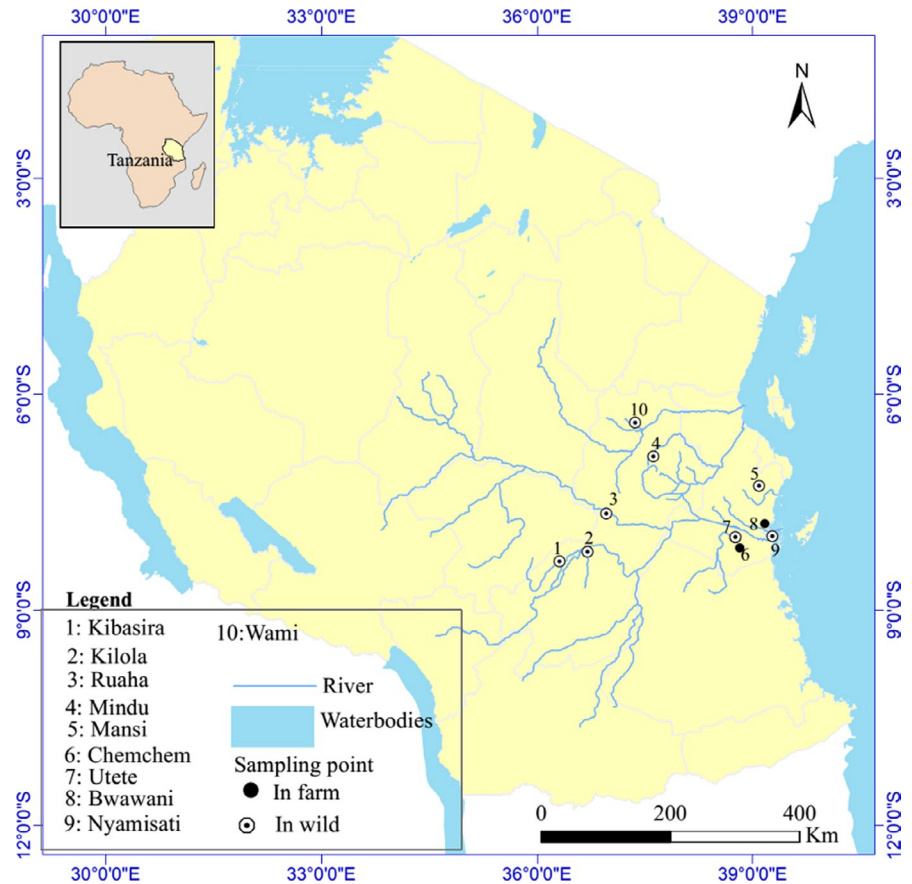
30°0'0"E 33°0'0"E 36°0'0"E 39°0'0"E

Tanzania

N

3°0'0"S 3°0'0"S
6°0'0"S 6°0'0"S
9°0'0"S 9°0'0"S
12°0'0"S 12°0'0"S

10
4
5
3
8
7
2
9
1
6

Legend
1: Kibasira
2: Kilola
3: Ruaha
4: Mindu
5: Mansi
6: Chemchem
7: Utete
8: Bwawani
9: Nyamisati
10:Wami
River
Waterbodies
Sampling point
In farm
In wild

0 200 400
Km

30°0'0"E 33°0'0"E 36°0'0"E 39°0'0"E